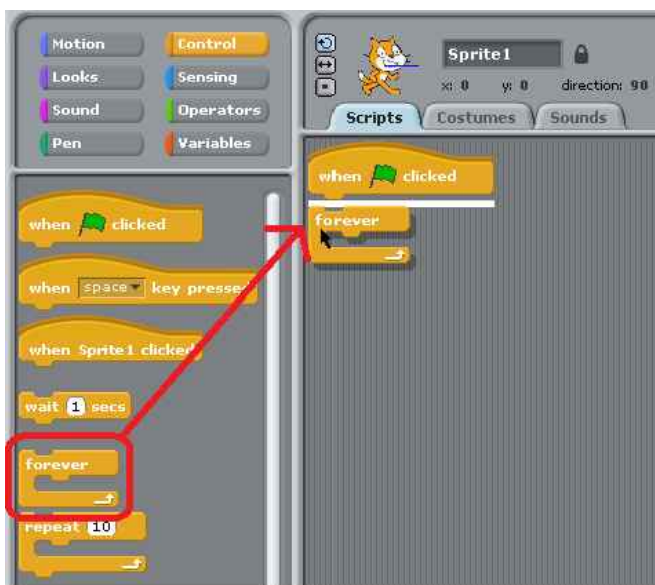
Motion
Control
Looks
Sensing
Sound
Operators
Pen
Variables

when clicked
when space key presse
when Sprite1 clicked
wait 1 secs
forever
repeat 10

Sprite1
x: 0 y: 0 direction: 90
Scripts
Costumes
Sounds

when clicked
forever